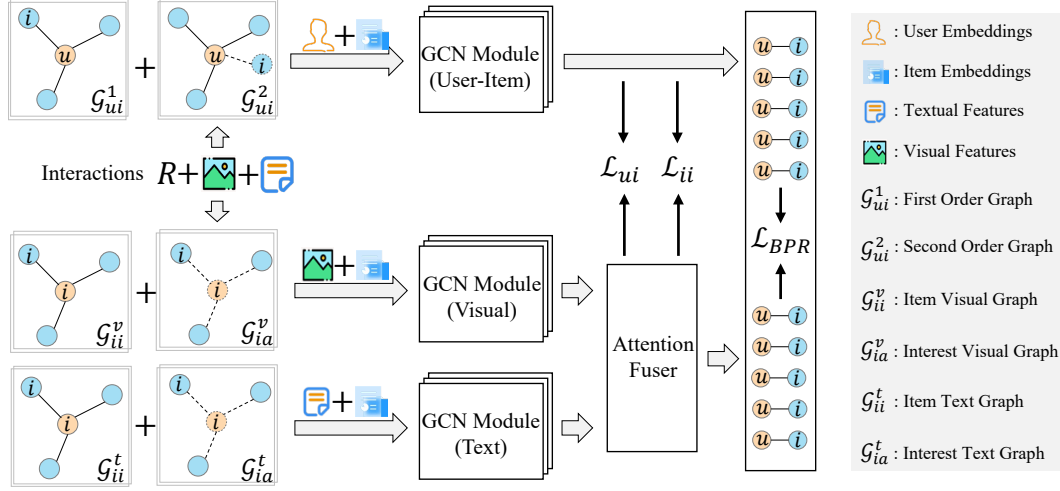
$i$ $u$ $\mathcal{G}_{ui}^1$ + $u$ $i$ $\mathcal{G}_{ui}^2$

Interactions $R$ + +

$i$ $i$ $\mathcal{G}_{ii}^v$ + $i$ $i$ $\mathcal{G}_{ia}^v$

$i$ $i$ $\mathcal{G}_{ii}^t$ + $i$ $i$ $\mathcal{G}_{ia}^t$

+ GCN Module (User-Item)

+ GCN Module (Visual)

+ GCN Module (Text)

$\mathcal{L}_{ui}$ $\mathcal{L}_{ii}$

Attention Fuser

$u$ $i$
$u$ $i$
$u$ $i$
$u$ $i$
$u$ $i$

$\mathcal{L}_{BPR}$

$u$ $i$
$u$ $i$
$u$ $i$
$u$ $i$
$u$ $i$

: User Embeddings
: Item Embeddings
: Textual Features
: Visual Features
$\mathcal{G}_{ui}^1$ : First Order Graph
$\mathcal{G}_{ui}^2$ : Second Order Graph
$\mathcal{G}_{ii}^v$ : Item Visual Graph
$\mathcal{G}_{ia}^v$ : Interest Visual Graph
$\mathcal{G}_{ii}^t$ : Item Text Graph
$\mathcal{G}_{ia}^t$ : Interest Text Graph